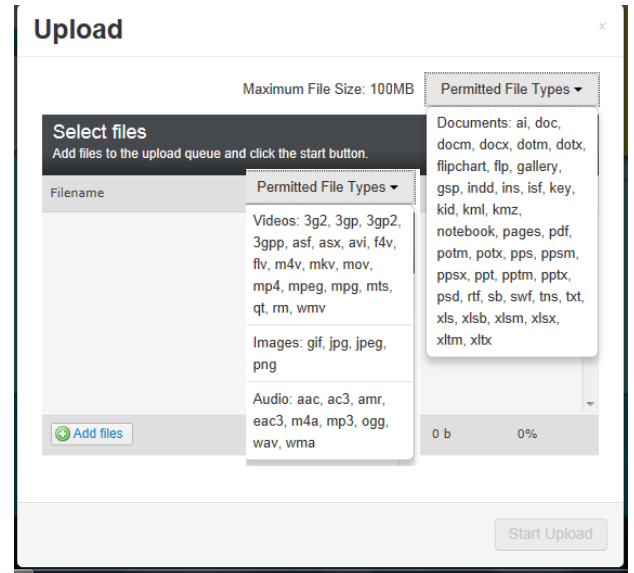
Upload

×

Maximum File Size: 100MB

Permitted File Types ▾

Documents: ai, doc, docm, docx, dotm, dotx, flipchart, flp, gallery, gsp, indd, ins, isf, key, kid, kml, kmz, notebook, pages, pdf, potm, potx, pps, ppsm, ppsx, ppt, pptm, pptx, psd, rtf, sb, swf, tns, txt, xls, xlsb, xlsm, xlsx, xltm, xltx

Select files

Add files to the upload queue and click the start button.

Filename

Permitted File Types ▾

Videos: 3g2, 3gp, 3gp2, 3gpp, asf, asx, avi, f4v, flv, m4v, mkv, mov, mp4, mpeg, mpg, mts, qt, rm, wmv

Images: gif, jpg, jpeg, png

Audio: aac, ac3, amr, eac3, m4a, mp3, ogg, wav, wma

Add files

0 b

0%

Start Upload